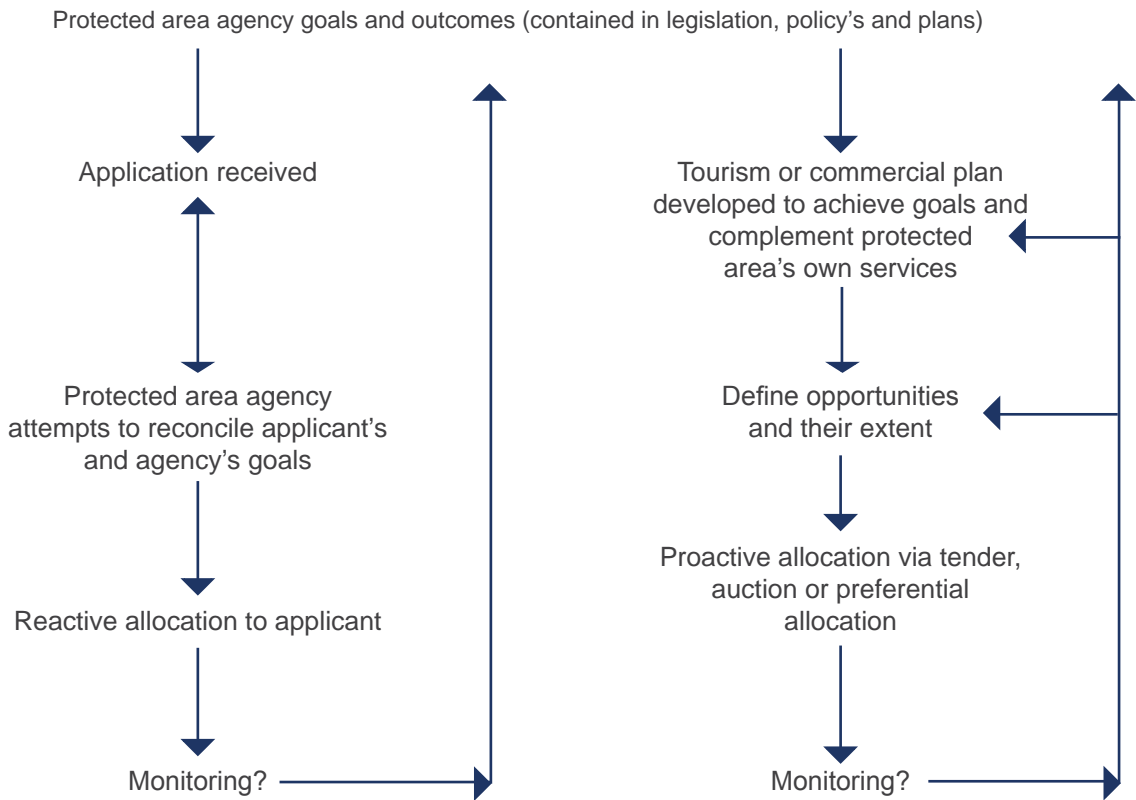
Protected area agency goals and outcomes (contained in legislation, policy's and plans)

Application received

Protected area agency attempts to reconcile applicant's and agency's goals

Reactive allocation to applicant

Monitoring?

Tourism or commercial plan developed to achieve goals and complement protected area's own services

Define opportunities and their extent

Proactive allocation via tender, auction or preferential allocation

Monitoring?